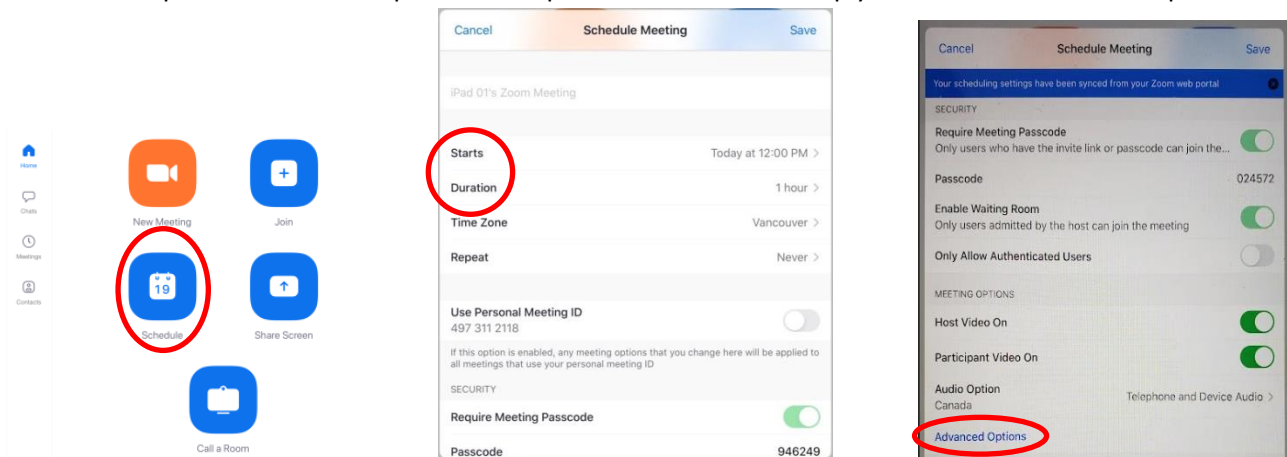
Home
Chats
Meetings
Contacts

New Meeting
Join
19
Schedule
Share Screen
Call a Room

Cancel Schedule Meeting Save

iPad 01's Zoom Meeting

Starts Today at 12:00 PM
Duration 1 hour
Time Zone Vancouver
Repeat Never

Use Personal Meeting ID
497 311 2118
If this option is enabled, any meeting options that you change here will be applied to all meetings that use your personal meeting ID

SECURITY
Require Meeting Passcode
Passcode 946249

Cancel Schedule Meeting Save

Your scheduling settings have been synced from your Zoom web portal

SECURITY
Require Meeting Passcode
Only users who have the invite link or passcode can join the...
Passcode 024572
Enable Waiting Room
Only users admitted by the host can join the meeting
Only Allow Authenticated Users

MEETING OPTIONS
Host Video On
Participant Video On
Audio Option
Canada
Telephone and Device Audio
Advanced Options